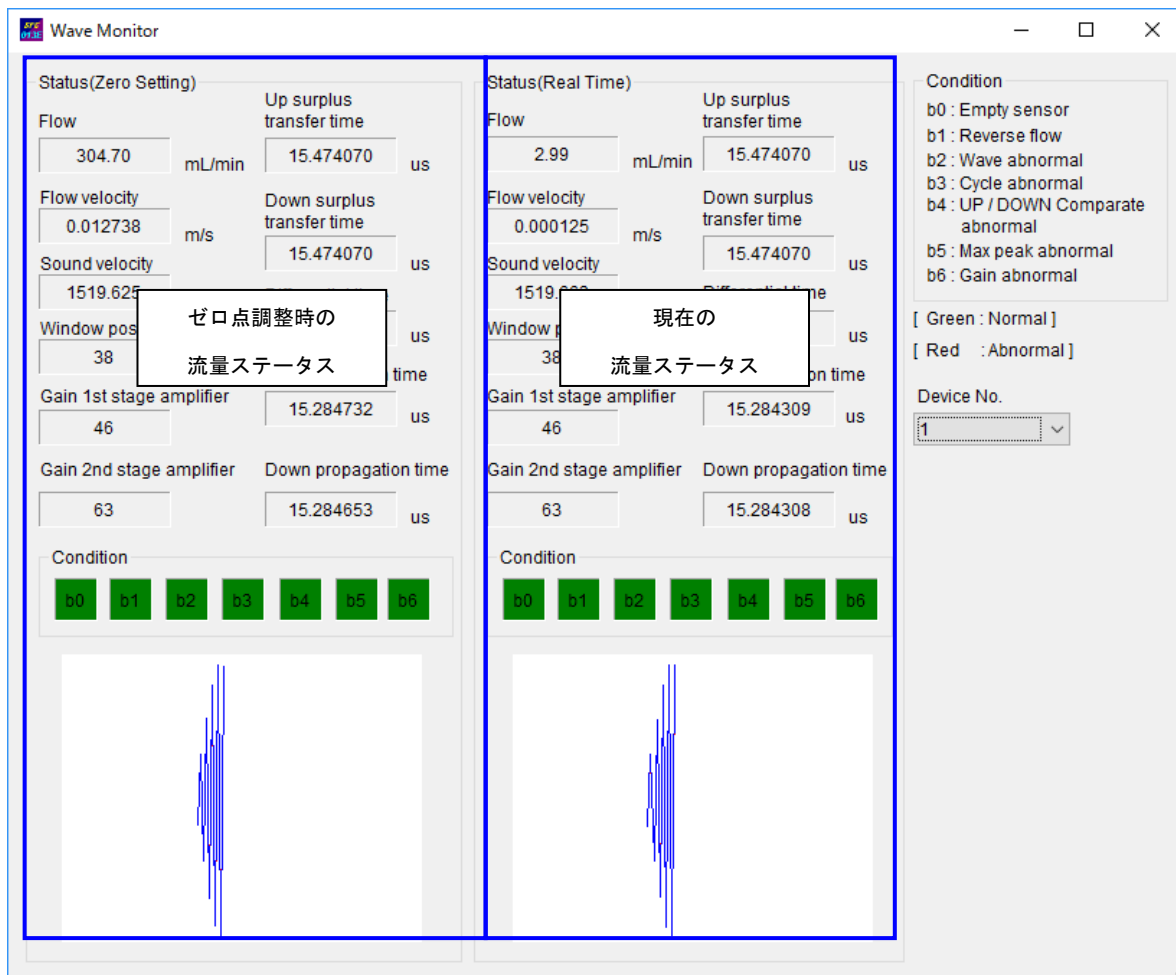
Wave Monitor

Status(Zero Setting)

Flow
304.70 mL/min

Up surplus transfer time
15.474070 us

Flow velocity
0.012738 m/s

Down surplus transfer time
15.474070 us

Sound velocity
1519.625

Window pos
38

ゼロ点調整時の

流量ステータス

us

time

Gain 1st stage amplifier
46

15.284732 us

Gain 2nd stage amplifier
63

Down propagation time
15.284653 us

Condition
b0 b1 b2 b3 b4 b5 b6

Status(Real Time)

Flow
2.99 mL/min

Up surplus transfer time
15.474070 us

Flow velocity
0.000125 m/s

Down surplus transfer time
15.474070 us

Sound velocity
1519.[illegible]

Window p
38

現在の

流量ステータス

us

on time

Gain 1st stage amplifier
46

15.284309 us

Gain 2nd stage amplifier
63

Down propagation time
15.284308 us

Condition
b0 b1 b2 b3 b4 b5 b6

Condition
b0 : Empty sensor
b1 : Reverse flow
b2 : Wave abnormal
b3 : Cycle abnormal
b4 : UP / DOWN Comparate abnormal
b5 : Max peak abnormal
b6 : Gain abnormal

[ Green : Normal ]
[ Red : Abnormal ]

Device No.
1